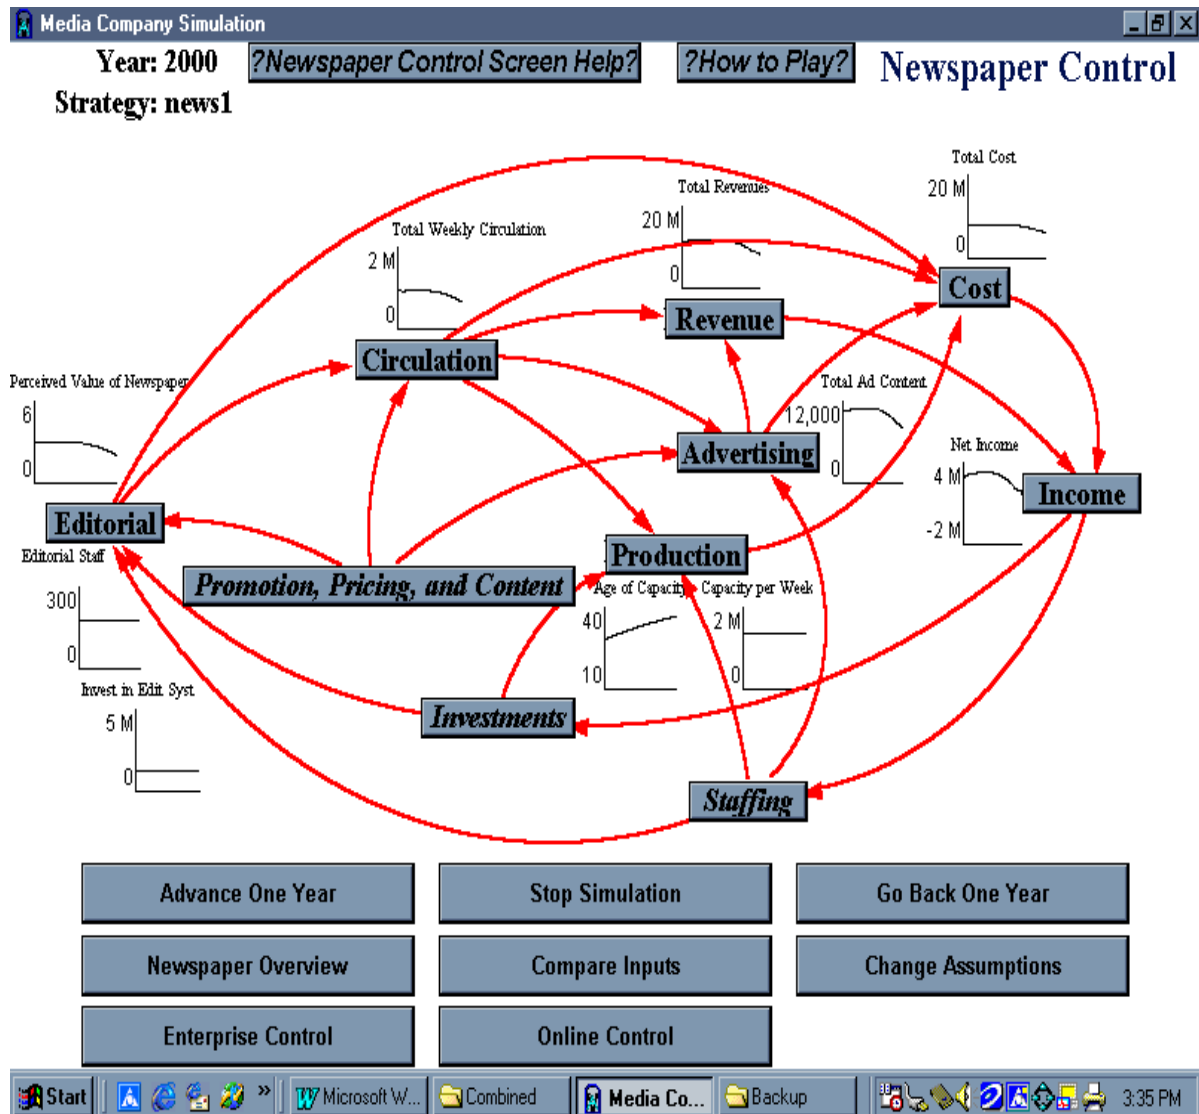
Media Company Simulation

Year: 2000
Strategy: news1

?Newspaper Control Screen Help?

?How to Play?

Newspaper Control

Total Cost
20 M
0

Total Revenues
20 M
0

Total Weekly Circulation
2 M
0

Cost

Revenue

Circulation

Perceived Value of Newspaper
6
0

Total Ad Content
12,000
0

Advertising

Net Income
4 M
-2 M

Income

Editorial

Editorial Staff
300
0

Production

Promotion, Pricing, and Content

Age of Capacity
40
10

Capacity per Week
2 M
0

Invest in Edit Syst
5 M
0

Investments

Staffing

Advance One Year

Stop Simulation

Go Back One Year

Newspaper Overview

Compare Inputs

Change Assumptions

Enterprise Control

Online Control

Start

Microsoft W...

Combined

Media Co...

Backup

3:35 PM